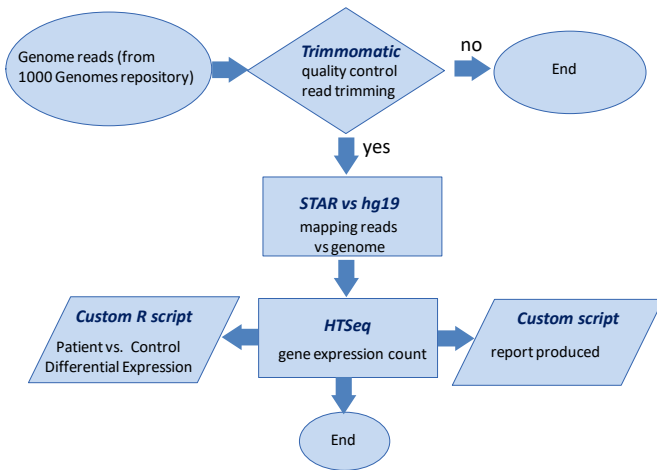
Genome reads (from 1000 Genomes repository)

Trimmomatic
quality control
read trimming

no

End

yes

STAR vs hg19
mapping reads
vs genome

Custom R script
Patient vs. Control
Differential Expression

HTSeq
gene expression count

Custom script
report produced

End